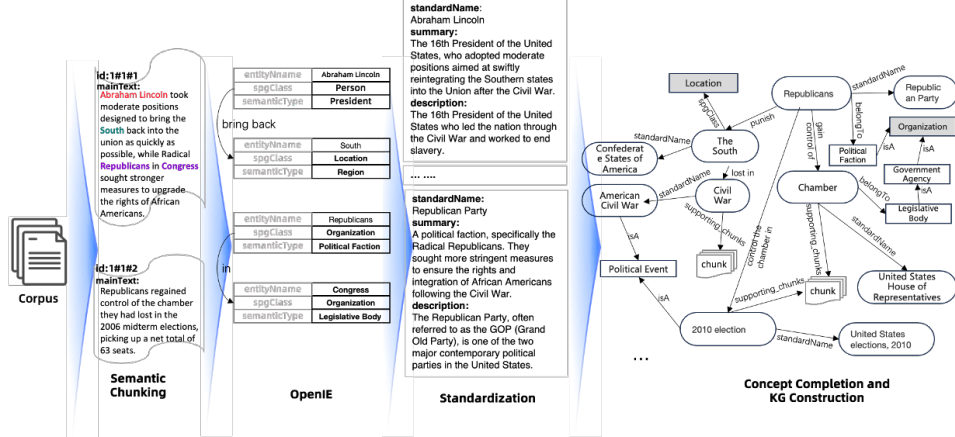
Corpus

id:1#1#1
mainText:
Abraham Lincoln took moderate positions designed to bring the South back into the union as quickly as possible, while Radical Republicans in Congress sought stronger measures to upgrade the rights of African Americans.

id:1#1#2
mainText:
Republicans regained control of the chamber they had lost in the 2006 midterm elections, picking up a net total of 63 seats.

Semantic Chunking

| entityNname | Abraham Lincoln |
|---|---|
| spgClass | Person |
| semanticType | President |

bring back

| entityNname | South |
|---|---|
| spgClass | Location |
| semanticType | Region |

| entityNname | Republicans |
|---|---|
| spgClass | Organization |
| semanticType | Political Faction |

in

| entityNname | Congress |
|---|---|
| spgClass | Organization |
| semanticType | Legislative Body |

OpenIE

standardName:
Abraham Lincoln
summary:
The 16th President of the United States, who adopted moderate positions aimed at swiftly reintegrating the Southern states into the Union after the Civil War.
description:
The 16th President of the United States who led the nation through the Civil War and worked to end slavery.

… ….

standardName:
Republican Party
summary:
A political faction, specifically the Radical Republicans. They sought more stringent measures to ensure the rights and integration of African Americans following the Civil War.
description:
The Republican Party, often referred to as the GOP (Grand Old Party), is one of the two major contemporary political parties in the United States.

Standardization

Location
spgClass
Republicans
standardName
Republic an Party
Organization
punish
gain control of
belongTo
isA
isA
standardName
The South
Political Faction
Government Agency
Confederat e States of America
lost in
Chamber
belongTo
isA
standardName
Civil War
Legislative Body
American Civil War
supporting_chunks
control the chamber in
supporting_chunks
standardName
isA
chunk
chunk
United States House of Representatives
Political Event
isA
supporting_chunks
2010 election
United States elections, 2010
standardName
…

Concept Completion and KG Construction